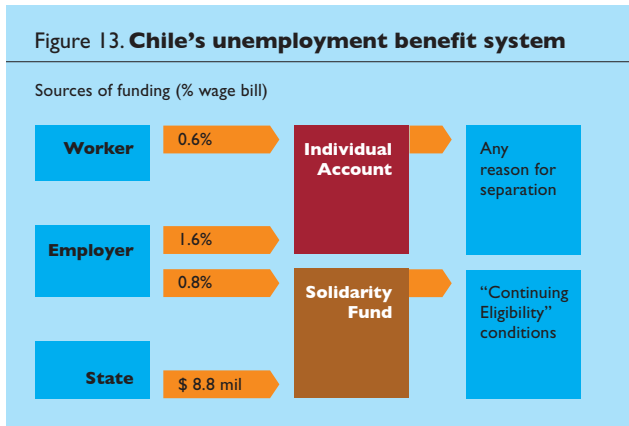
Figure 13. **Chile's unemployment benefit system**

Sources of funding (% wage bill)

Worker

0.6%

Individual Account

Any reason for separation

Employer

1.6%

0.8%

Solidarity Fund

"Continuing Eligibility" conditions

State

$ 8.8 mil